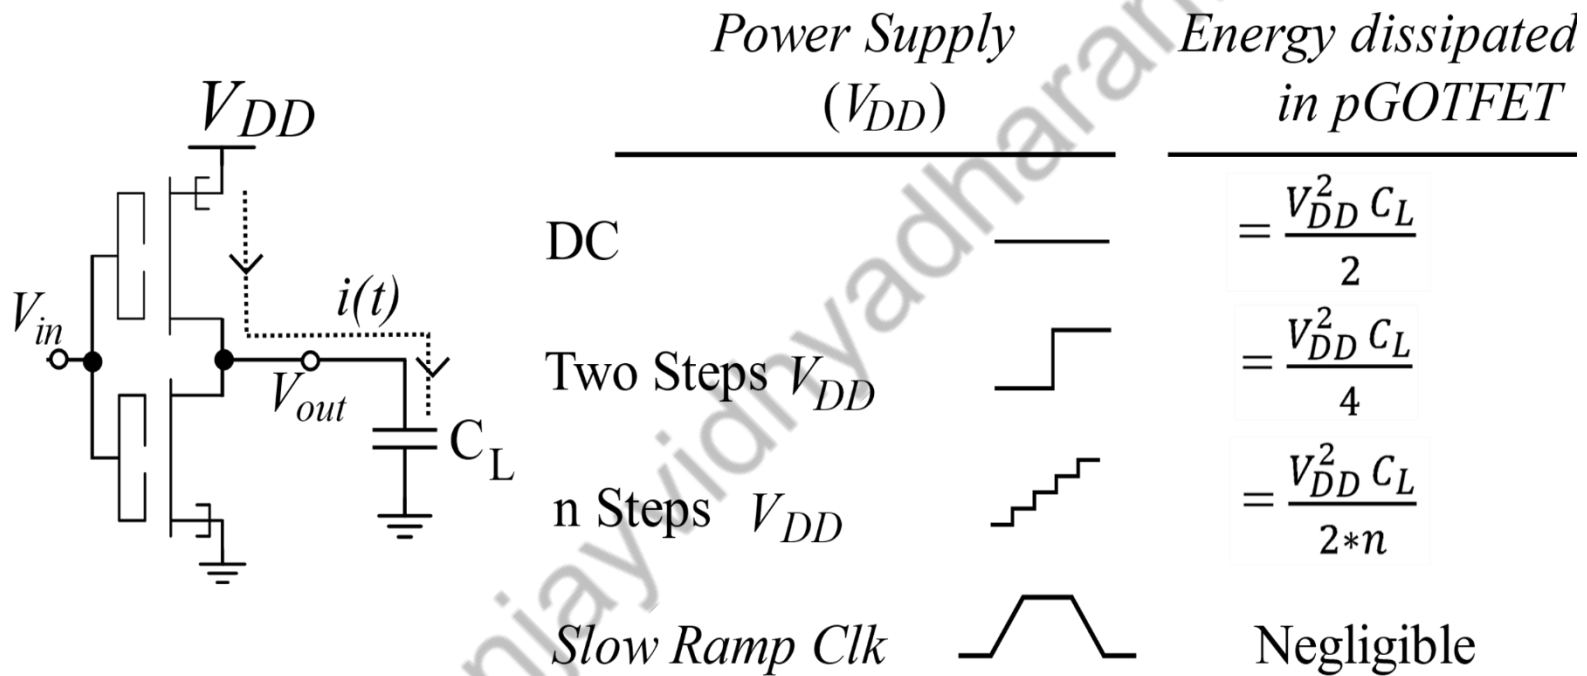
$V_{DD}$

$V_{in}$

$i(t)$

$V_{out}$

$C_L$

| Power Supply ($V_{DD}$) | | Energy dissipated in pGOTFET |
|---|---|---|
| DC | | $= \frac{V_{DD}^2 C_L}{2}$ |
| Two Steps $V_{DD}$ | | $= \frac{V_{DD}^2 C_L}{4}$ |
| n Steps $V_{DD}$ | | $= \frac{V_{DD}^2 C_L}{2*n}$ |
| Slow Ramp Clk | | Negligible |

njayvidhyadharan